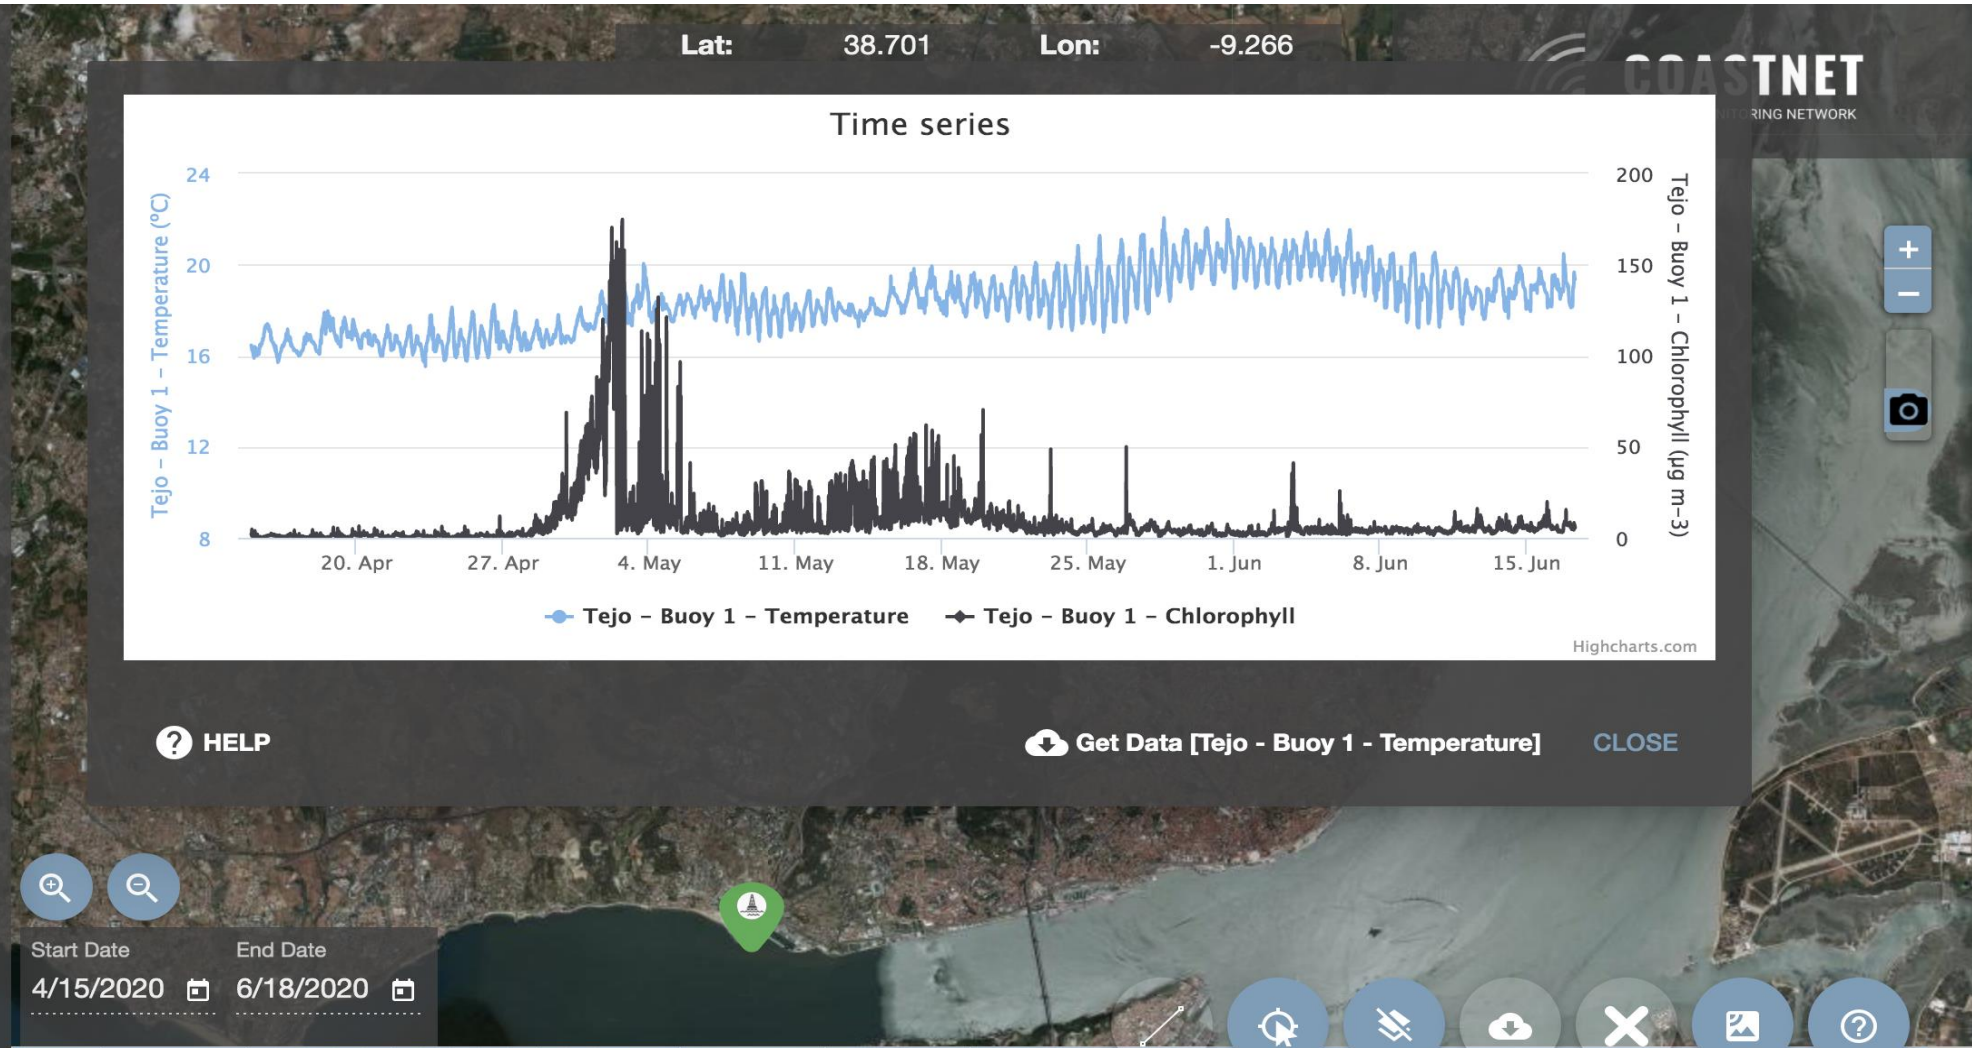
Lat: 38.701 Lon: -9.266

COA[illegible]TNET
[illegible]RING NETWORK

Time series

Tejo – Buoy 1 – Temperature (ºC)

24
20
16
12
8

200
150
100
50
0

Tejo – Buoy 1 – Chlorophyll (µg m-3)

20. Apr 27. Apr 4. May 11. May 18. May 25. May 1. Jun 8. Jun 15. Jun

Tejo – Buoy 1 – Temperature Tejo – Buoy 1 – Chlorophyll

Highcharts.com

+
−

HELP

Get Data [Tejo - Buoy 1 - Temperature]

CLOSE

Start Date
4/15/2020

End Date
6/18/2020